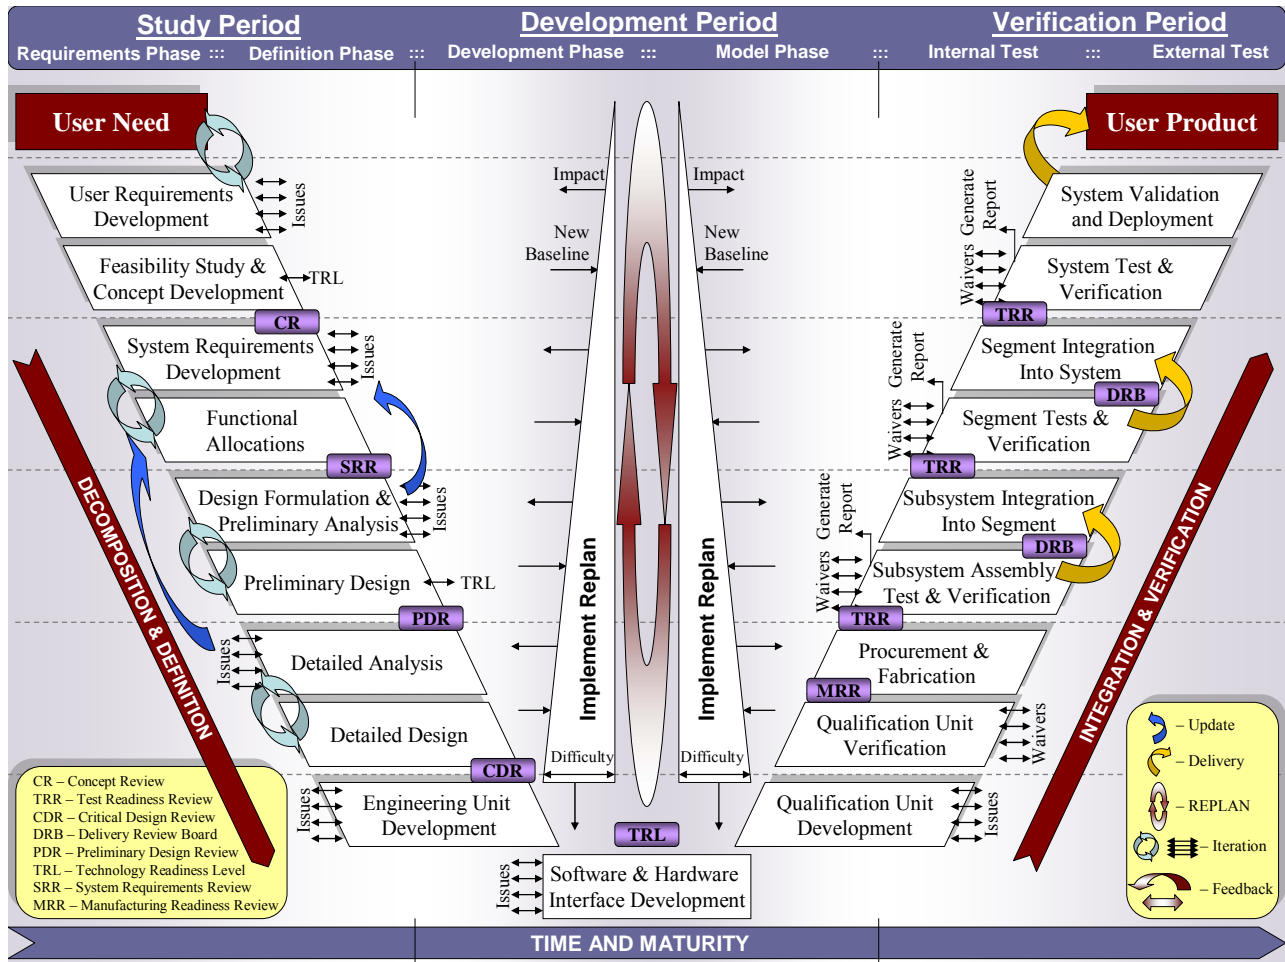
Study Period
Requirements Phase ::: Definition Phase :::
Development Period
Development Phase ::: Model Phase :::
Verification Period
Internal Test ::: External Test

User Need

User Requirements Development
Issues
Feasibility Study & Concept Development
TRL
CR
System Requirements Development
Issues
Functional Allocations
SRR
Design Formulation & Preliminary Analysis
Issues
Preliminary Design
TRL
PDR
Issues
Detailed Analysis
Detailed Design
CDR
Issues
Engineering Unit Development

DECOMPOSITION & DEFINITION

Impact
New Baseline
Impact
New Baseline
Implement Replan
Implement Replan
Difficulty
Difficulty
TRL
Issues
Software & Hardware Interface Development

User Product
Generate Report
System Validation and Deployment
Waivers
System Test & Verification
TRR
Generate Report
Segment Integration Into System
DRB
Waivers
Segment Tests & Verification
TRR
Generate Report
Subsystem Integration Into Segment
DRB
Waivers
Subsystem Assembly Test & Verification
TRR
Procurement & Fabrication
MRR
Qualification Unit Verification
Waivers
Qualification Unit Development
Issues

INTEGRATION & VERIFICATION

CR – Concept Review
TRR – Test Readiness Review
CDR – Critical Design Review
DRB – Delivery Review Board
PDR – Preliminary Design Review
TRL – Technology Readiness Level
SRR – System Requirements Review
MRR – Manufacturing Readiness Review

– Update
– Delivery
– REPLAN
– Iteration
– Feedback

TIME AND MATURITY